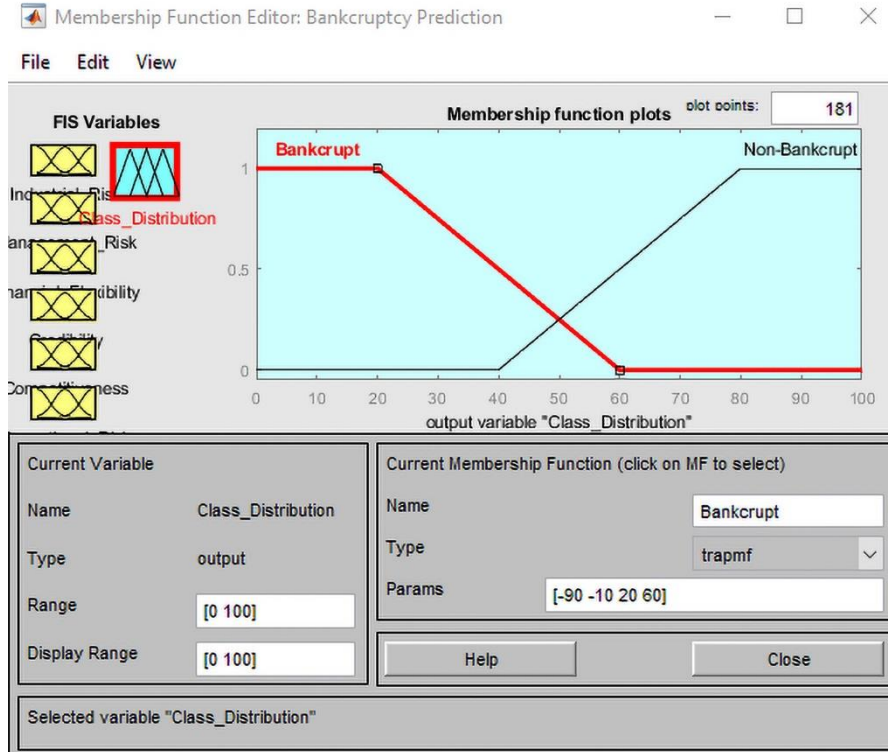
Membership Function Editor: Bankcruptcy Prediction

File Edit View

FIS Variables

Industrial_Ris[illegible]

Class_Distribution

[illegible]anagement_Risk

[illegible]ancial_Flexibility

Credibility

Competitiveness

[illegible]

Membership function plots

plot points: 181

Bankcrupt

Non-Bankcrupt

1

0.5

0

0 10 20 30 40 50 60 70 80 90 100

output variable "Class_Distribution"

Current Variable

Name Class_Distribution

Type output

Range [0 100]

Display Range [0 100]

Current Membership Function (click on MF to select)

Name Bankcrupt

Type trapmf

Params [-90 -10 20 60]

Help

Close

Selected variable "Class_Distribution"